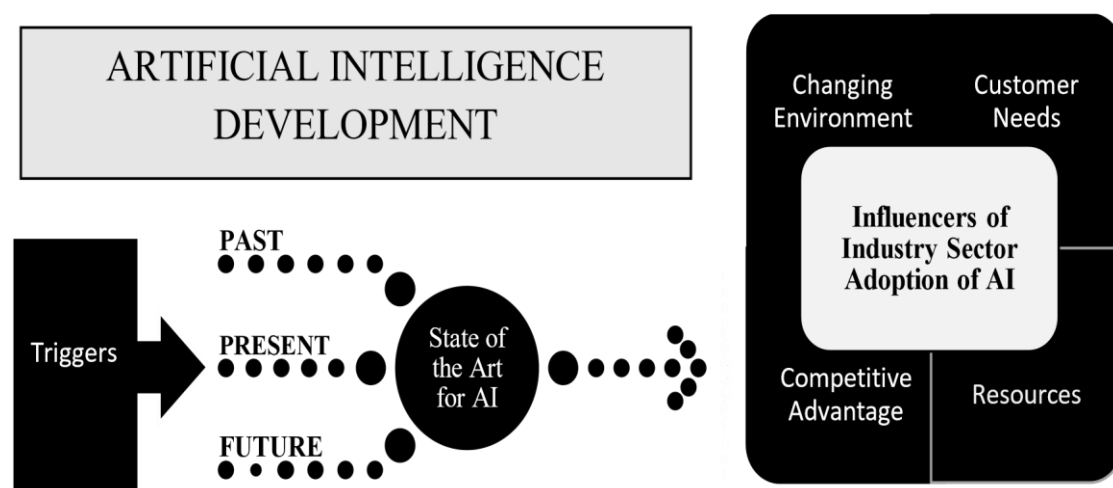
ARTIFICIAL INTELLIGENCE DEVELOPMENT

Triggers

PAST

PRESENT

FUTURE

State of the Art for AI

Changing Environment

Customer Needs

Influencers of Industry Sector Adoption of AI

Competitive Advantage

Resources